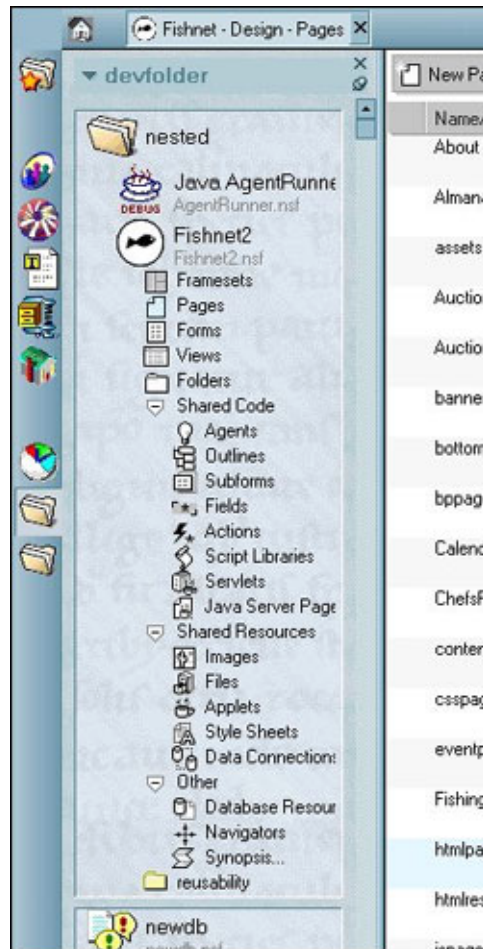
Fishnet - Design - Pages

devfolder

nested

Java AgentRunne
DEBUG AgentRunner.nsf

Fishnet2
Fishnet2.nsf

Framesets
Pages
Forms
Views
Folders
Shared Code
Agents
Outlines
Subforms
Fields
Actions
Script Libraries
Servlets
Java Server Page
Shared Resources
Images
Files
Applets
Style Sheets
Data Connection
Other
Database Resour
Navigators
Synopsis...
reusability

newdb
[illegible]

New Pa

Name
About
Alman
assets
Auctio
Auctio
banne
bottom
bppag
Calenc
ChefsF
conter
csspag
eventp
Fishing
htmlpa
htmlres
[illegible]